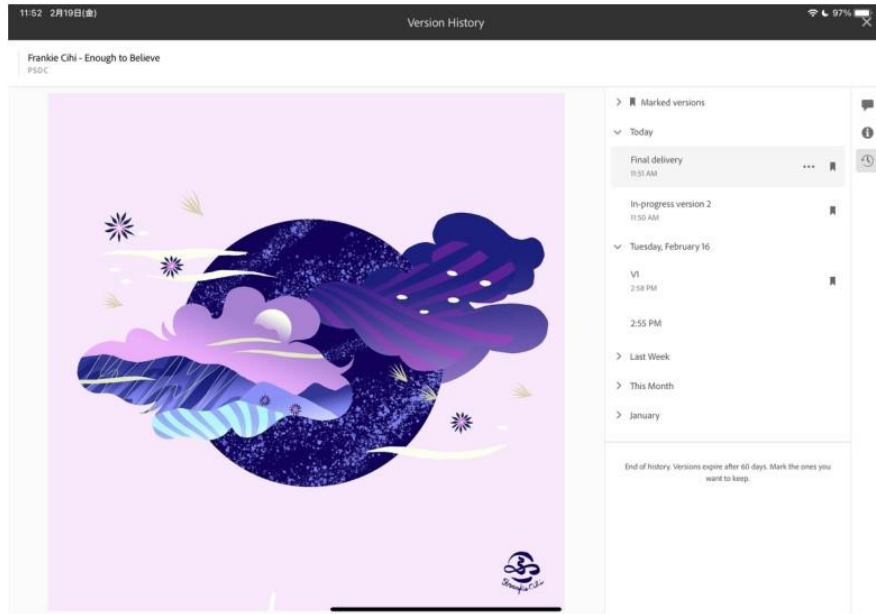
11:52 2月19日(金)

Version History

97%

Frankie Cihi - Enough to Believe
PSDC

> Marked versions

Today

Final delivery
11:51 AM

In-progress version 2
11:50 AM

Tuesday, February 16

V1
2:58 PM

2:55 PM

> Last Week

> This Month

> January

End of history. Versions expire after 60 days. Mark the ones you want to keep.